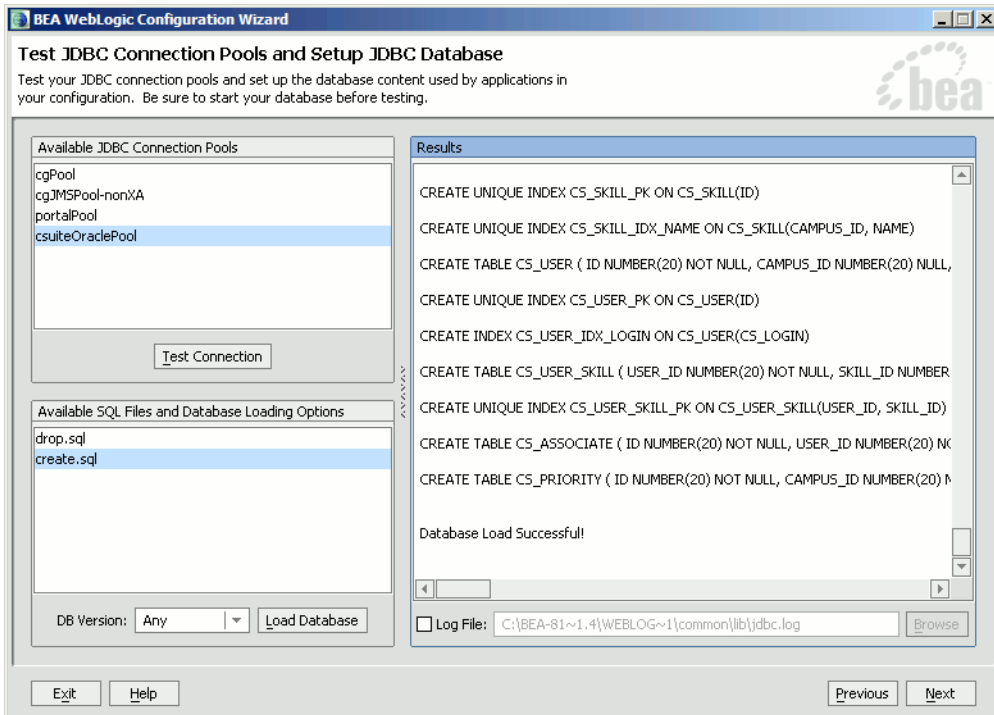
BEA WebLogic Configuration Wizard

Test JDBC Connection Pools and Setup JDBC Database

Test your JDBC connection pools and set up the database content used by applications in your configuration. Be sure to start your database before testing.

bea

Available JDBC Connection Pools

cgPool
cgJMSPool-nonXA
portalPool
csuiteOraclePool

Test Connection

Available SQL Files and Database Loading Options

drop.sql
create.sql

DB Version: Any

Load Database

Results

CREATE UNIQUE INDEX CS_SKILL_PK ON CS_SKILL(ID)

CREATE UNIQUE INDEX CS_SKILL_IDX_NAME ON CS_SKILL(CAMPUS_ID, NAME)

CREATE TABLE CS_USER ( ID NUMBER(20) NOT NULL, CAMPUS_ID NUMBER(20) NULL,

CREATE UNIQUE INDEX CS_USER_PK ON CS_USER(ID)

CREATE INDEX CS_USER_IDX_LOGIN ON CS_USER(CS_LOGIN)

CREATE TABLE CS_USER_SKILL ( USER_ID NUMBER(20) NOT NULL, SKILL_ID NUMBER

CREATE UNIQUE INDEX CS_USER_SKILL_PK ON CS_USER_SKILL(USER_ID, SKILL_ID)

CREATE TABLE CS_ASSOCIATE ( ID NUMBER(20) NOT NULL, USER_ID NUMBER(20) NO

CREATE TABLE CS_PRIORITY ( ID NUMBER(20) NOT NULL, CAMPUS_ID NUMBER(20) N

Database Load Successful!

Log File: C:\BEA-81~1.4\WEBLOG~1\common\lib\jdbc.log

Browse

Exit

Help

Previous

Next